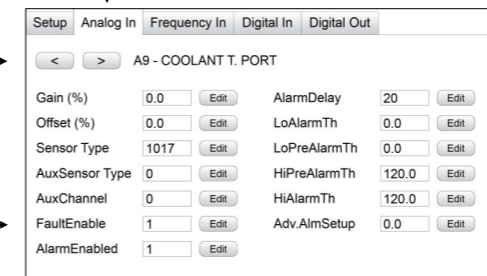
Setup | Analog In | Frequency In | Digital In | Digital Out

< > A9 - COOLANT T. PORT

Gain (%) 0.0 Edit
Offset (%) 0.0 Edit
Sensor Type 1017 Edit
AuxSensor Type 0 Edit
AuxChannel 0 Edit
FaultEnable 1 Edit
AlarmEnabled 1 Edit

AlarmDelay 20 Edit
LoAlarmTh 0.0 Edit
LoPreAlarmTh 0.0 Edit
HiPreAlarmTh 120.0 Edit
HiAlarmTh 120.0 Edit
Adv.AlmSetup 0.0 Edit